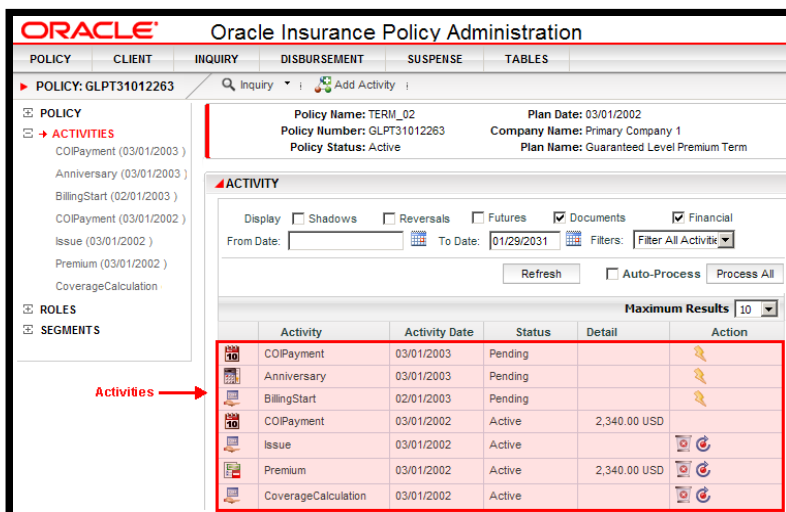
ORACLE Oracle Insurance Policy Administration

POLICY CLIENT INQUIRY DISBURSEMENT SUSPENSE TABLES

POLICY: GLPT31012263 Inquiry Add Activity

POLICY
ACTIVITIES
COIPayment (03/01/2003 )
Anniversary (03/01/2003 )
BillingStart (02/01/2003 )
COIPayment (03/01/2002 )
Issue (03/01/2002 )
Premium (03/01/2002 )
CoverageCalculation
ROLES
SEGMENTS

Policy Name: TERM_02 Plan Date: 03/01/2002
Policy Number: GLPT31012263 Company Name: Primary Company 1
Policy Status: Active Plan Name: Guaranteed Level Premium Term

ACTIVITY

Display Shadows Reversals Futures Documents Financial
From Date: To Date: 01/29/2031 Filters: Filter All Activiti
Refresh Auto-Process Process All
Maximum Results 10

| | Activity | Activity Date | Status | Detail | Action |
|---|---|---|---|---|---|
| | COIPayment | 03/01/2003 | Pending | | |
| | Anniversary | 03/01/2003 | Pending | | |
| | BillingStart | 02/01/2003 | Pending | | |
| 10 | COIPayment | 03/01/2002 | Active | 2,340.00 USD | |
| | Issue | 03/01/2002 | Active | | |
| | Premium | 03/01/2002 | Active | 2,340.00 USD | |
| | CoverageCalculation | 03/01/2002 | Active | | |

Activities